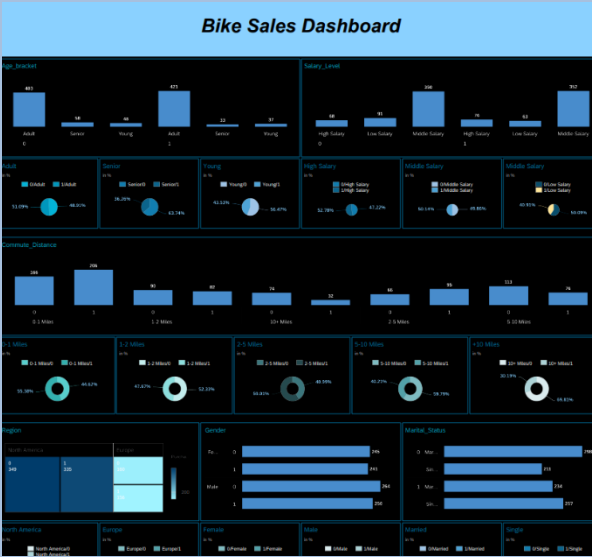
Bike Sales Dashboard

Age_bracket

483
58
46
477
12
37
Adult
Senior
Young
Adult
Senior
Young
0
1

Salary_Level

58
91
358
76
93
312
High Salary
Low Salary
Middle Salary
High Salary
Low Salary
Middle Salary
0
1

Adult
0/Adult
1/Adult
51.09%
48.91%

Senior
Senior0
Senior1
36.26%
63.74%

Young
Young0
Young1
43.53%
56.47%

High Salary
0/High Salary
1/High Salary
52.78%
47.22%

Middle Salary
0/Middle Salary
1/Middle Salary
50.14%
49.86%

Middle Salary
0/Low Salary
1/Low Salary
40.95%
59.05%

Commute_Distance

166
200
90
83
74
32
86
95
113
76
0
1
0
1
0
1
0
1
0
1
0-1 Miles
1-2 Miles
10+ Miles
2-5 Miles
5-10 Miles

0-1 Miles
0-1 Miles/0
0-1 Miles/1
55.38%
44.62%

1-2 Miles
1-2 Miles/0
1-2 Miles/1
47.67%
52.33%

2-5 Miles
2-5 Miles/0
2-5 Miles/1
60.41%
39.59%

5-10 Miles
5-10 Miles/0
5-10 Miles/1
41.25%
58.75%

10+ Miles
10+ Miles/0
10+ Miles/1
30.19%
69.81%

Region
North America
Europe
0
349
1
155

Gender
Fe...
0
246
1
241
Male
0
264
1
256

Marital_Status
0
Mar...
288
Sin...
213
1
Mar...
234
Sin...
277

North America
North America/0
North America/1

Europe
Europe/0
Europe/1

Female
0/Female
1/Female

Male
0/Male
1/Male

Married
0/Married
1/Married

Single
0/Single
1/Single